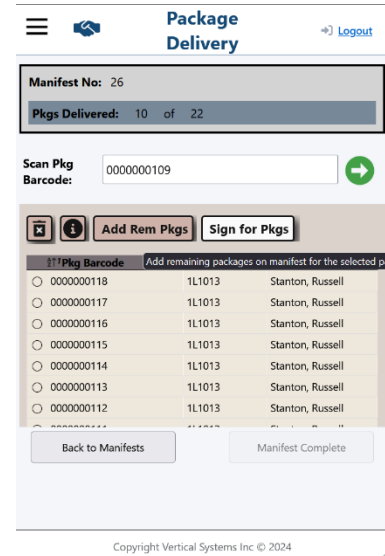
Package Delivery

Logout

Manifest No: 26

Pkgs Delivered: 10 of 22

Scan Pkg Barcode: 0000000109

Add Rem Pkgs

Sign for Pkgs

Add remaining packages on manifest for the selected p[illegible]

| Pkg Barcode | | |
|---|---|---|
| 0000000118 | 1L1013 | Stanton, Russell |
| 0000000117 | 1L1013 | Stanton, Russell |
| 0000000116 | 1L1013 | Stanton, Russell |
| 0000000115 | 1L1013 | Stanton, Russell |
| 0000000114 | 1L1013 | Stanton, Russell |
| 0000000113 | 1L1013 | Stanton, Russell |
| 0000000112 | 1L1013 | Stanton, Russell |
| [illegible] | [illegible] | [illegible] |

Back to Manifests

Manifest Complete

Copyright Vertical Systems Inc © 2024